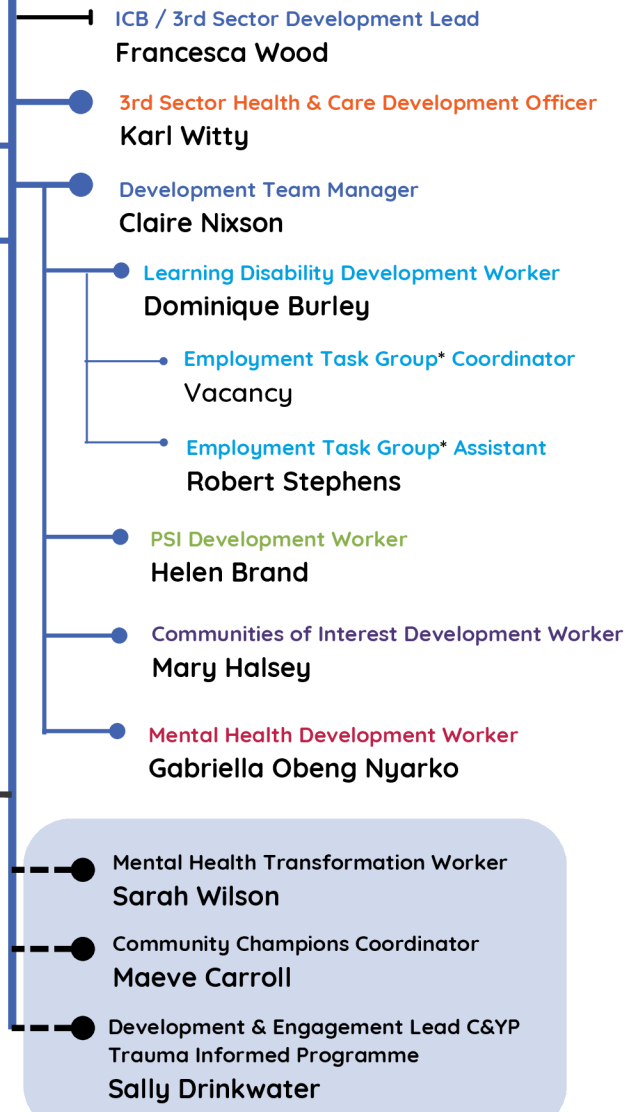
ICB / 3rd Sector Development Lead
Francesca Wood

3rd Sector Health & Care Development Officer
Karl Witty

Development Team Manager
Claire Nixson

Learning Disability Development Worker
Dominique Burley

Employment Task Group* Coordinator
Vacancy

Employment Task Group* Assistant
Robert Stephens

PSI Development Worker
Helen Brand

Communities of Interest Development Worker
Mary Halsey

Mental Health Development Worker
Gabriella Obeng Nyarko

Mental Health Transformation Worker
Sarah Wilson

Community Champions Coordinator
Maeve Carroll

Development & Engagement Lead C&YP Trauma Informed Programme
Sally Drinkwater